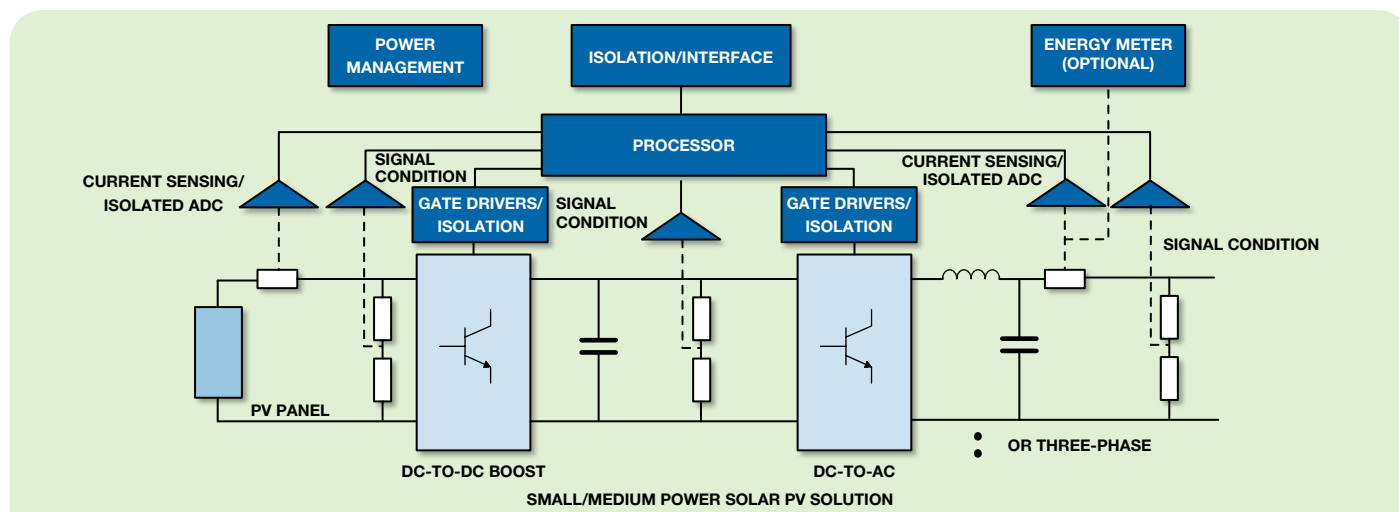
POWER MANAGEMENT

ISOLATION/INTERFACE

ENERGY METER (OPTIONAL)

PROCESSOR

SIGNAL CONDITION

CURRENT SENSING/ ISOLATED ADC

GATE DRIVERS/ ISOLATION

SIGNAL CONDITION

GATE DRIVERS/ ISOLATION

CURRENT SENSING/ ISOLATED ADC

SIGNAL CONDITION

PV PANEL

OR THREE-PHASE

DC-TO-DC BOOST

DC-TO-AC

SMALL/MEDIUM POWER SOLAR PV SOLUTION